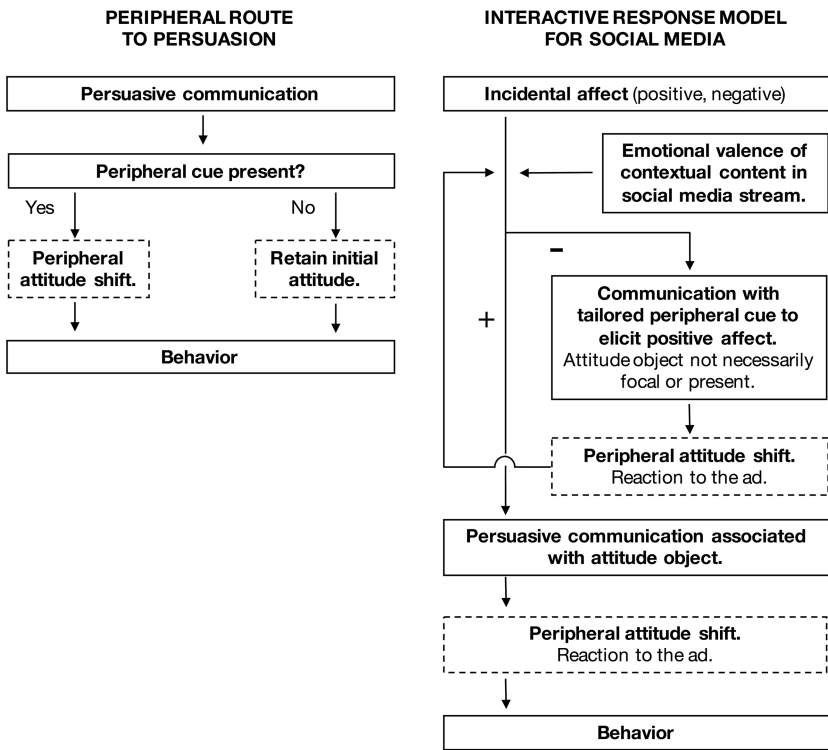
PERIPHERAL ROUTE TO PERSUASION

Persuasive communication

Peripheral cue present?

Yes

No

Peripheral attitude shift.

Retain initial attitude.

Behavior

INTERACTIVE RESPONSE MODEL FOR SOCIAL MEDIA

Incidental affect (positive, negative)

Emotional valence of contextual content in social media stream.

-

+

Communication with tailored peripheral cue to elicit positive affect.
Attitude object not necessarily focal or present.

Peripheral attitude shift.
Reaction to the ad.

Persuasive communication associated with attitude object.

Peripheral attitude shift.
Reaction to the ad.

Behavior